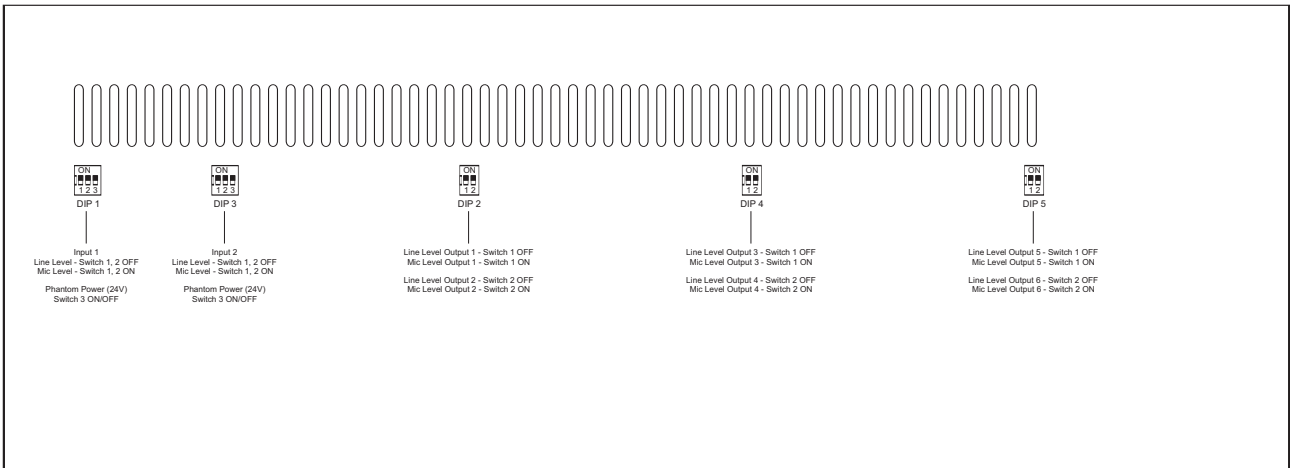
ON
1 2 3
DIP 1

Input 1
Line Level - Switch 1, 2 OFF
Mic Level - Switch 1, 2 ON

Phantom Power (24V)
Switch 3 ON/OFF

ON
1 2 3
DIP 3

Input 2
Line Level - Switch 1, 2 OFF
Mic Level - Switch 1, 2 ON

Phantom Power (24V)
Switch 3 ON/OFF

ON
1 2
DIP 2

Line Level Output 1 - Switch 1 OFF
Mic Level Output 1 - Switch 1 ON

Line Level Output 2 - Switch 2 OFF
Mic Level Output 2 - Switch 2 ON

ON
1 2
DIP 4

Line Level Output 3 - Switch 1 OFF
Mic Level Output 3 - Switch 1 ON

Line Level Output 4 - Switch 2 OFF
Mic Level Output 4 - Switch 2 ON

ON
1 2
DIP 5

Line Level Output 5 - Switch 1 OFF
Mic Level Output 5 - Switch 1 ON

Line Level Output 6 - Switch 2 OFF
Mic Level Output 6 - Switch 2 ON